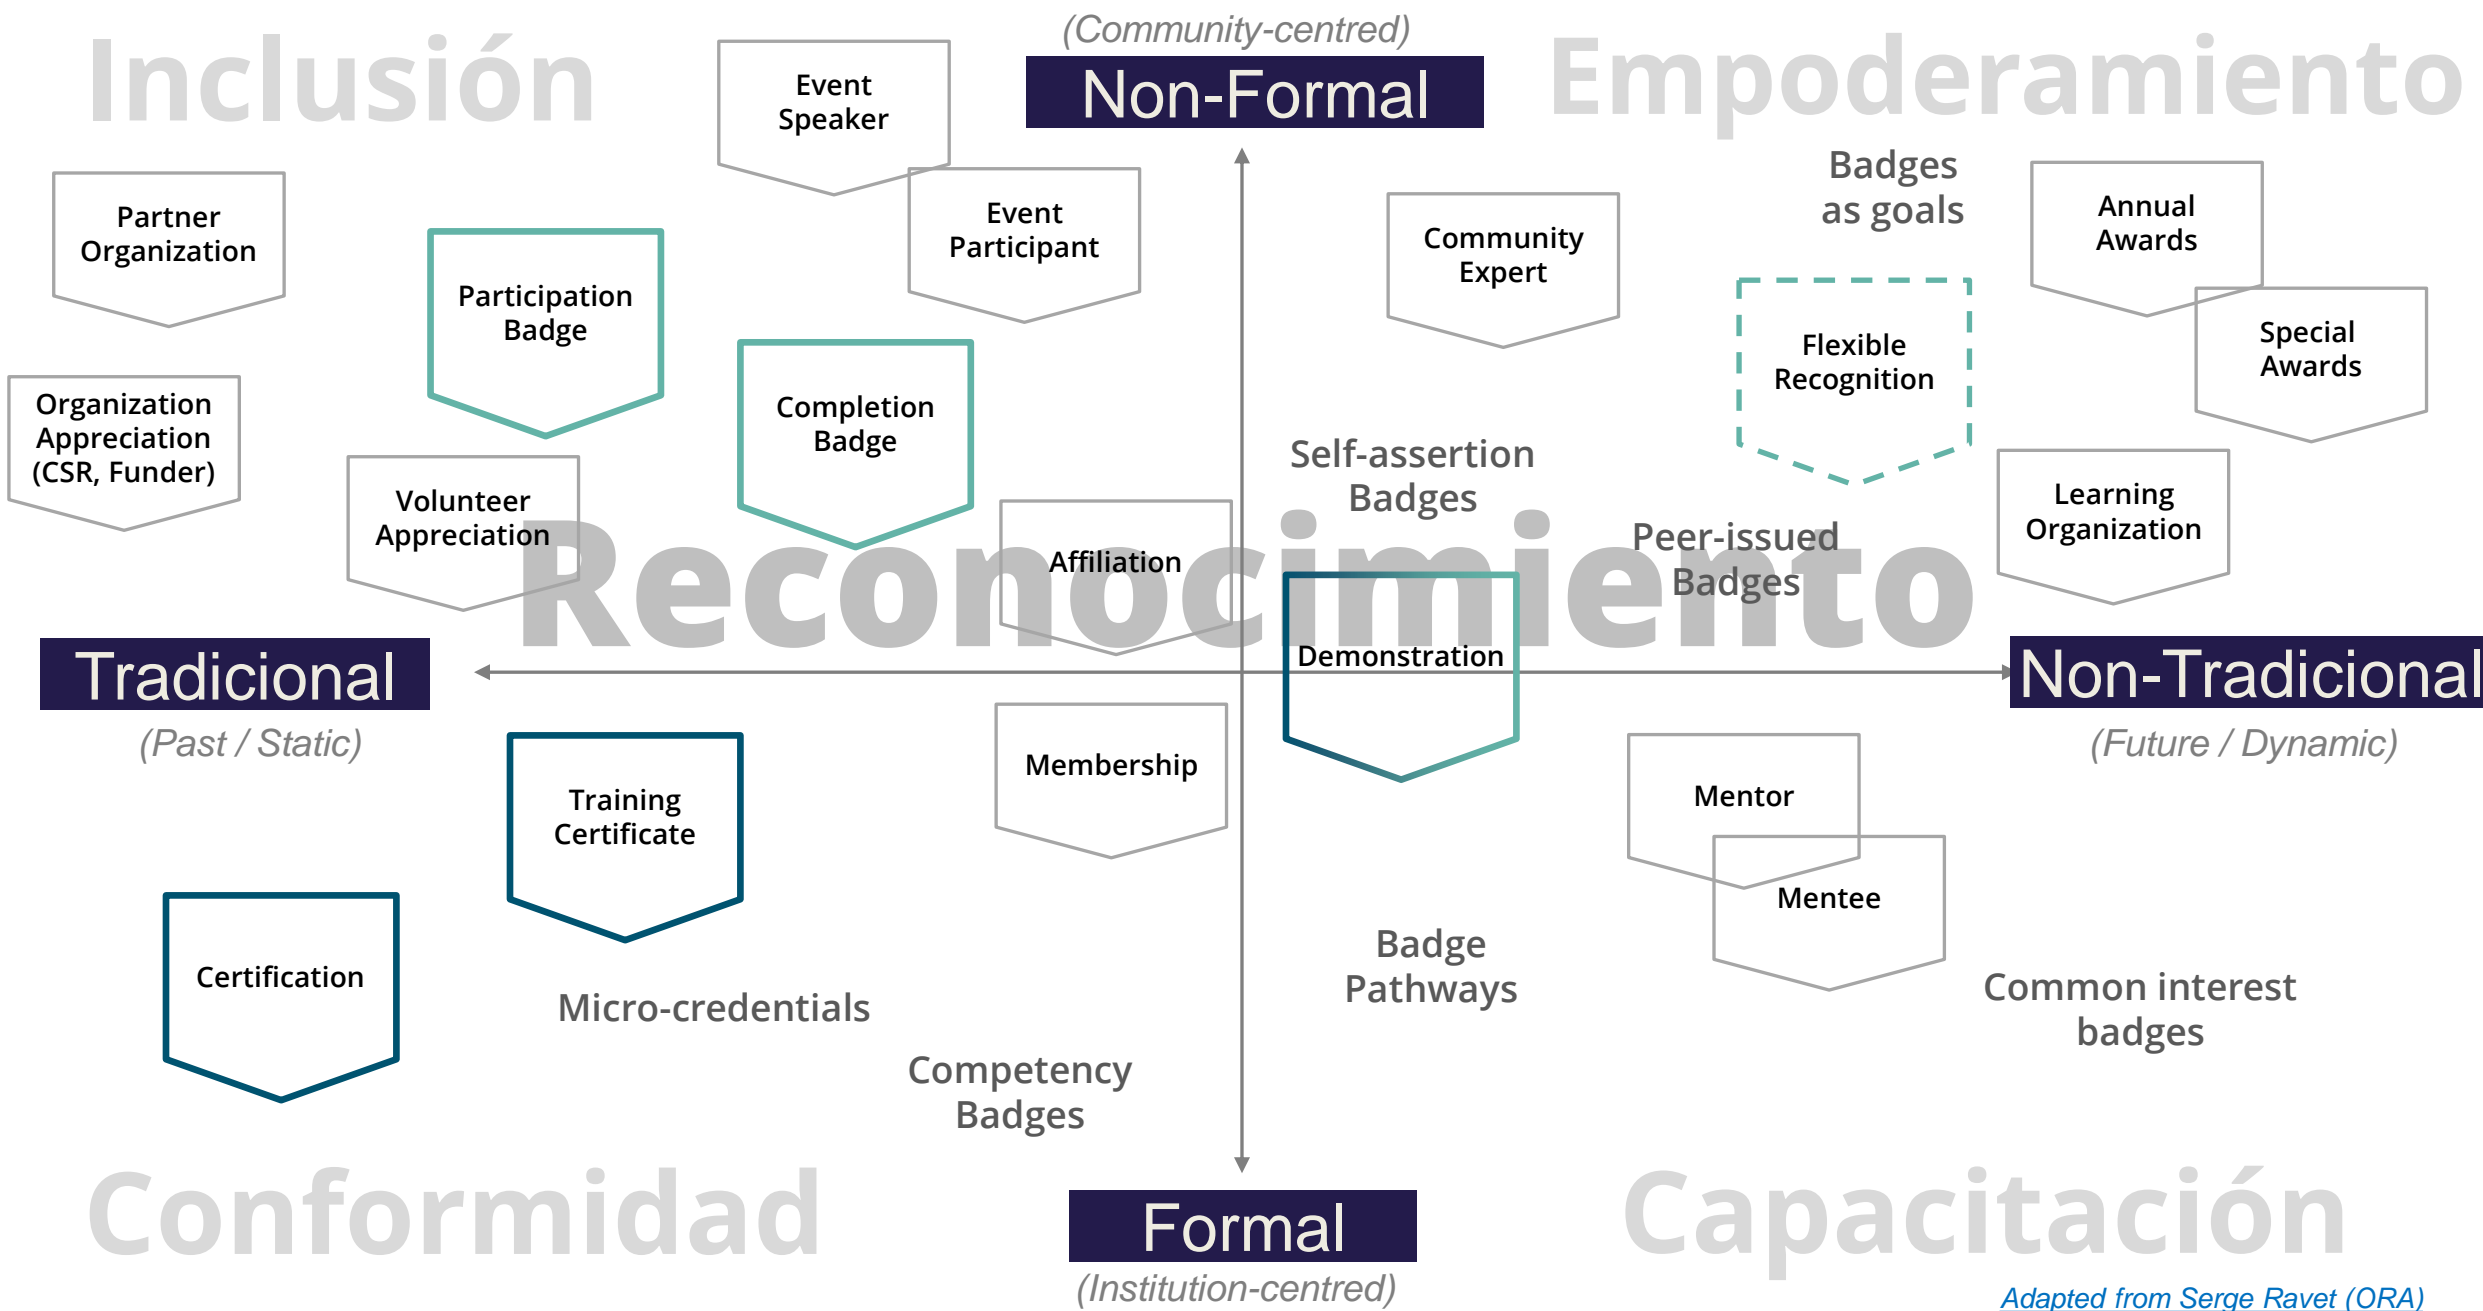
Inclusión

(Community-centred)
Non-Formal

Empoderamiento

Event Speaker

Event Participant

Partner Organization

Participation Badge

Community Expert

Badges as goals

Annual Awards

Special Awards

Flexible Recognition

Organization Appreciation (CSR, Funder)

Completion Badge

Volunteer Appreciation

Self-assertion Badges

Affiliation

Peer-issued Badges

Learning Organization

Reconocimiento

Demonstration

Tradicional
(Past / Static)

Non-Tradicional
(Future / Dynamic)

Membership

Training Certificate

Mentor

Mentee

Certification

Micro-credentials

Badge Pathways

Common interest badges

Competency Badges

Conformidad

Formal
(Institution-centred)

Capacitación

Adapted from Serge Ravet (ORA)